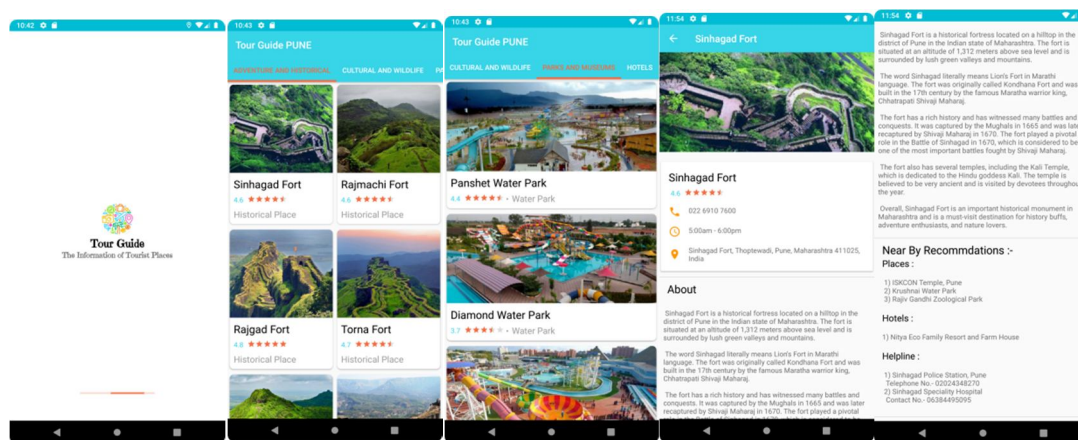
10:42

Tour Guide
The Information of Tourist Places

10:43

Tour Guide PUNE

ADVENTURE AND HISTORICAL CULTURAL AND WILDLIFE PA

Sinhagad Fort
4.6 ★★★★★
Historical Place

Rajmachi Fort
4.6 ★★★★★
Historical Place

Rajgad Fort
4.8 ★★★★★
Historical Place

Torna Fort
4.7 ★★★★★
Historical Place

10:43

Tour Guide PUNE

CULTURAL AND WILDLIFE PARKS AND MUSEUMS HOTELS

Panshet Water Park
4.4 ★★★★★ • Water Park

Diamond Water Park
3.7 ★★★★★ • Water Park

11:54

Sinhagad Fort

Sinhagad Fort
4.6 ★★★★★

022 6910 7600

5:00am - 6:00pm

Sinhagad Fort, Thoptewadi, Pune, Maharashtra 411025, India

About

Sinhagad Fort is a historical fortress located on a hilltop in the district of Pune in the Indian state of Maharashtra. The fort is situated at an altitude of 1,312 meters above sea level and is surrounded by lush green valleys and mountains.

The word Sinhagad literally means Lion's Fort in Marathi language. The fort was originally called Kondhana Fort and was built in the 17th century by the famous Maratha warrior king, Chhatrapati Shivaji Maharaj.

The fort has a rich history and has witnessed many battles and conquests. It was captured by the Mughals in 1665 and was later recaptured by Shivaji Maharaj in 1670. The fort played a pivotal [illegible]

11:54

Sinhagad Fort is a historical fortress located on a hilltop in the district of Pune in the Indian state of Maharashtra. The fort is situated at an altitude of 1,312 meters above sea level and is surrounded by lush green valleys and mountains.

The word Sinhagad literally means Lion's Fort in Marathi language. The fort was originally called Kondhana Fort and was built in the 17th century by the famous Maratha warrior king, Chhatrapati Shivaji Maharaj.

The fort has a rich history and has witnessed many battles and conquests. It was captured by the Mughals in 1665 and was later recaptured by Shivaji Maharaj in 1670. The fort played a pivotal role in the Battle of Sinhagad in 1670, which is considered to be one of the most important battles fought by Shivaji Maharaj.

The fort also has several temples, including the Kali Temple, which is dedicated to the Hindu goddess Kali. The temple is believed to be very ancient and is visited by devotees throughout the year.

Overall, Sinhagad Fort is an important historical monument in Maharashtra and is a must-visit destination for history buffs, adventure enthusiasts, and nature lovers.

Near By Recommdations :-
Places :

1) ISKCON Temple, Pune
2) Krushnai Water Park
3) Rajiv Gandhi Zoological Park

Hotels :

1) Nitya Eco Family Resort and Farm House

Helpline :

1) Sinhagad Police Station, Pune
Telephone No.- 02024348270
2) Sinhagad Speciality Hospital
Contact No.- 06384495095